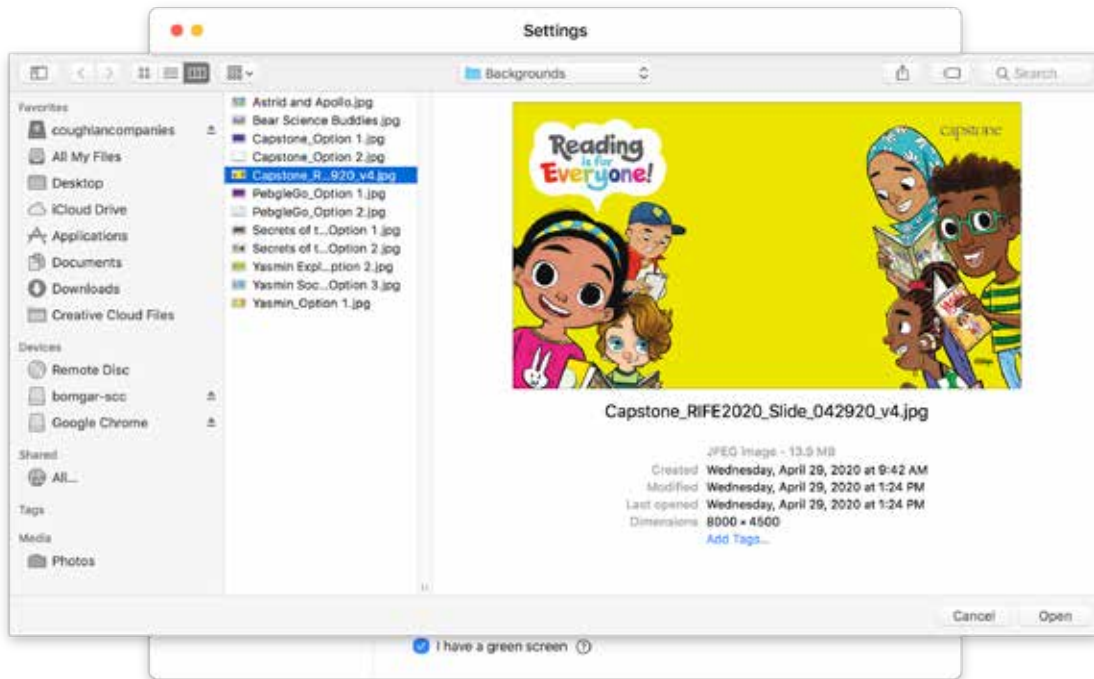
Settings

Backgrounds

Search

Favorites
coughlancompanies
All My Files
Desktop
iCloud Drive
Applications
Documents
Downloads
Creative Cloud Files

Devices
Remote Disc
bomgar-scc
Google Chrome

Shared
All...

Tags

Media
Photos

Astrid and Apollo.jpg
Bear Science Buddies.jpg
Capstone_Option 1.jpg
Capstone_Option 2.jpg
Capstone_R...920_v4.jpg
PebgleGo_Option 1.jpg
PebgleGo_Option 2.jpg
Secrets of t...Option 1.jpg
Secrets of t...Option 2.jpg
Yasmin Expl...ption 2.jpg
Yasmin Soc...Option 3.jpg
Yasmin_Option 1.jpg

Reading is for Everyone!

capstone

Capstone_RIFE2020_Slide_042920_v4.jpg

JPEG image - 13.9 MB
Created Wednesday, April 29, 2020 at 9:42 AM
Modified Wednesday, April 29, 2020 at 1:24 PM
Last opened Wednesday, April 29, 2020 at 1:24 PM
Dimensions 8000 × 4500
Add Tags...

Cancel
Open

I have a green screen